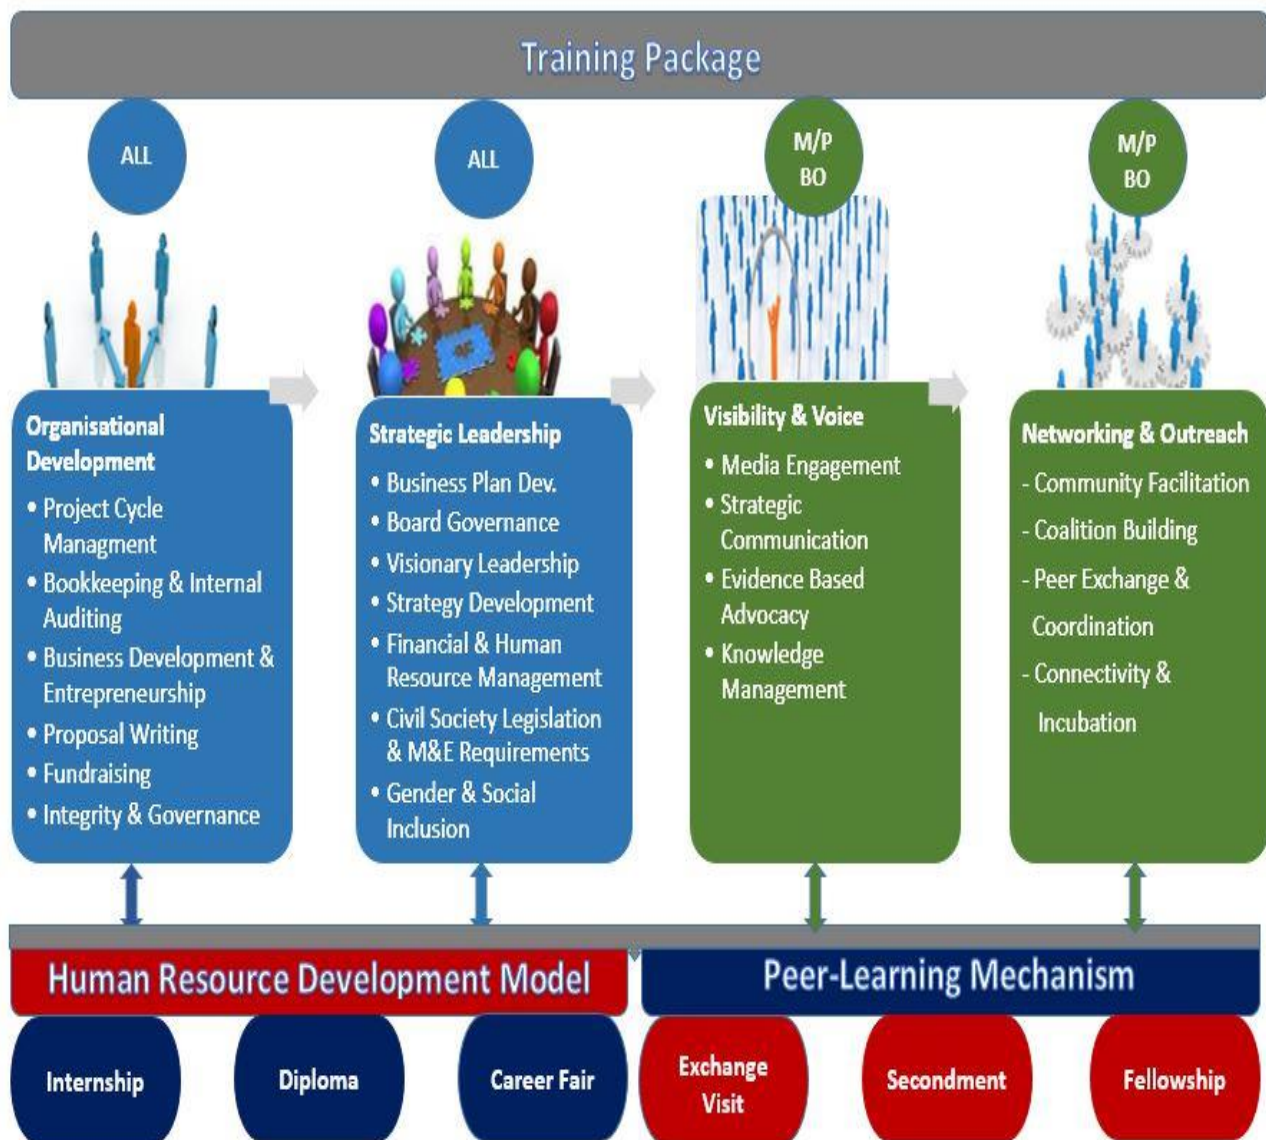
Training Package

ALL

ALL

M/P
BO

M/P
BO

Organisational Development
• Project Cycle Managment
• Bookkeeping & Internal Auditing
• Business Development & Entrepreneurship
• Proposal Writing
• Fundraising
• Integrity & Governance

Strategic Leadership
• Business Plan Dev.
• Board Governance
• Visionary Leadership
• Strategy Development
• Financial & Human Resource Management
• Civil Society Legislation & M&E Requirements
• Gender & Social Inclusion

Visibility & Voice
• Media Engagement
• Strategic Communication
• Evidence Based Advocacy
• Knowledge Management

Networking & Outreach
- Community Facilitation
- Coalition Building
- Peer Exchange & Coordination
- Connectivity & Incubation

Human Resource Development Model

Peer-Learning Mechanism

Internship

Diploma

Career Fair

Exchange Visit

Secondment

Fellowship